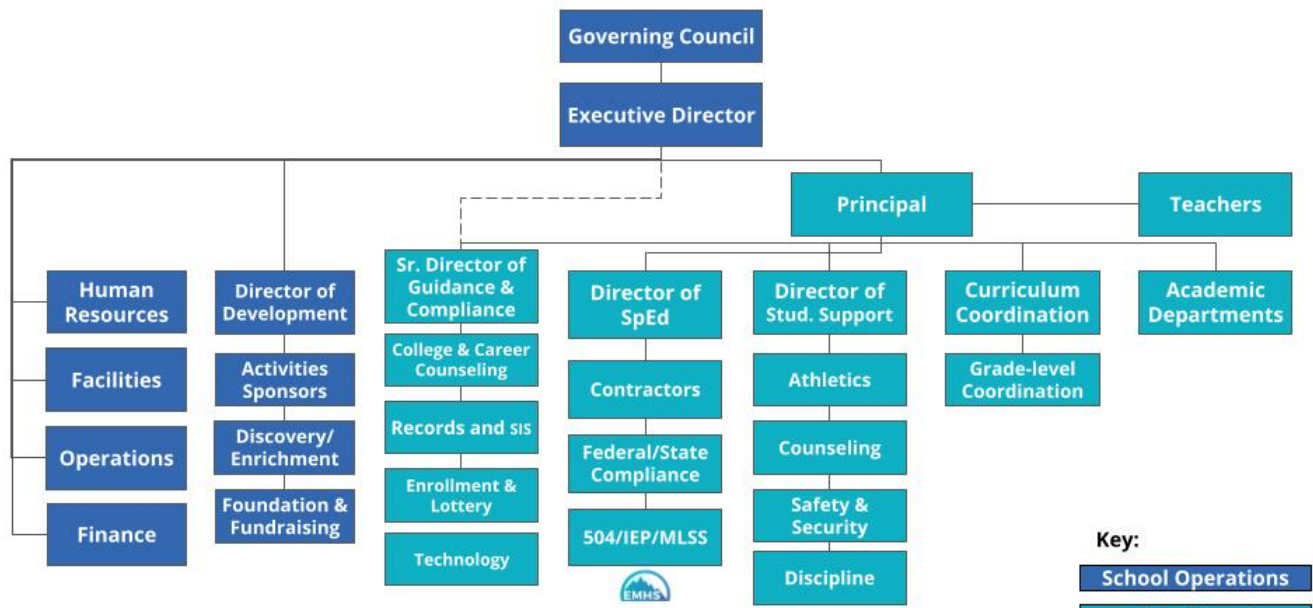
Governing Council

Executive Director

Principal

Teachers

Human Resources

Facilities

Operations

Finance

Director of Development

Activities Sponsors

Discovery/ Enrichment

Foundation & Fundraising

Sr. Director of Guidance & Compliance

College & Career Counseling

Records and SIS

Enrollment & Lottery

Technology

Director of SpEd

Contractors

Federal/State Compliance

504/IEP/MLSS

EMHS

Director of Stud. Support

Athletics

Counseling

Safety & Security

Discipline

Curriculum Coordination

Grade-level Coordination

Academic Departments

Key:

School Operations